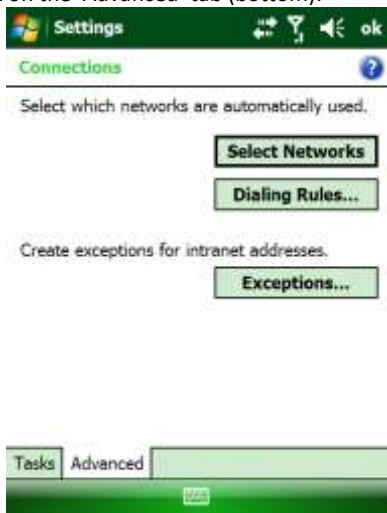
on the "Advanced" tab (bottom).

Settings ok

Connections

Select which networks are automatically used.

Select Networks

Dialing Rules...

Create exceptions for intranet addresses.

Exceptions...

Tasks Advanced